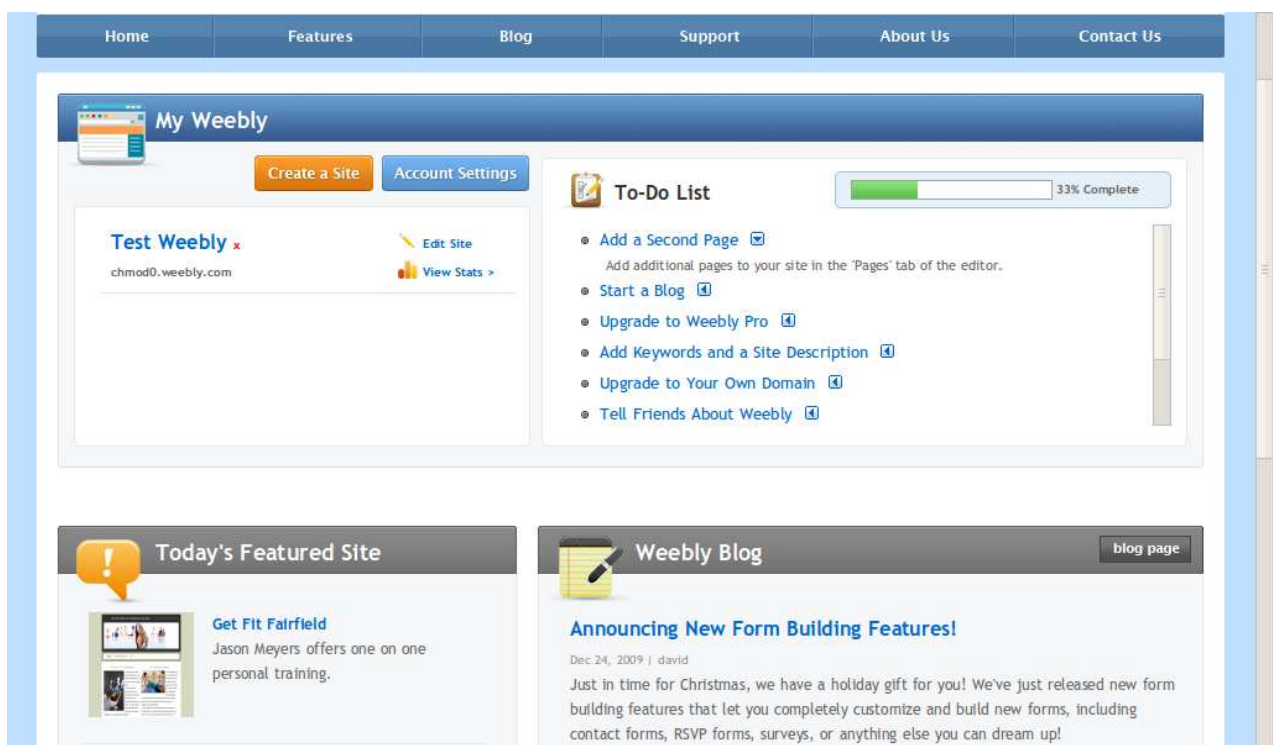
Home | Features | Blog | Support | About Us | Contact Us

My Weebly

Create a Site | Account Settings

Test Weebly x
chmod0.weebly.com

Edit Site
View Stats >

To-Do List

33% Complete

- Add a Second Page
Add additional pages to your site in the 'Pages' tab of the editor.
- Start a Blog
- Upgrade to Weebly Pro
- Add Keywords and a Site Description
- Upgrade to Your Own Domain
- Tell Friends About Weebly

Today's Featured Site

Get Fit Fairfield
Jason Meyers offers one on one personal training.

Weebly Blog

blog page

Announcing New Form Building Features!

Dec 24, 2009 | david

Just in time for Christmas, we have a holiday gift for you! We've just released new form building features that let you completely customize and build new forms, including contact forms, RSVP forms, surveys, or anything else you can dream up!